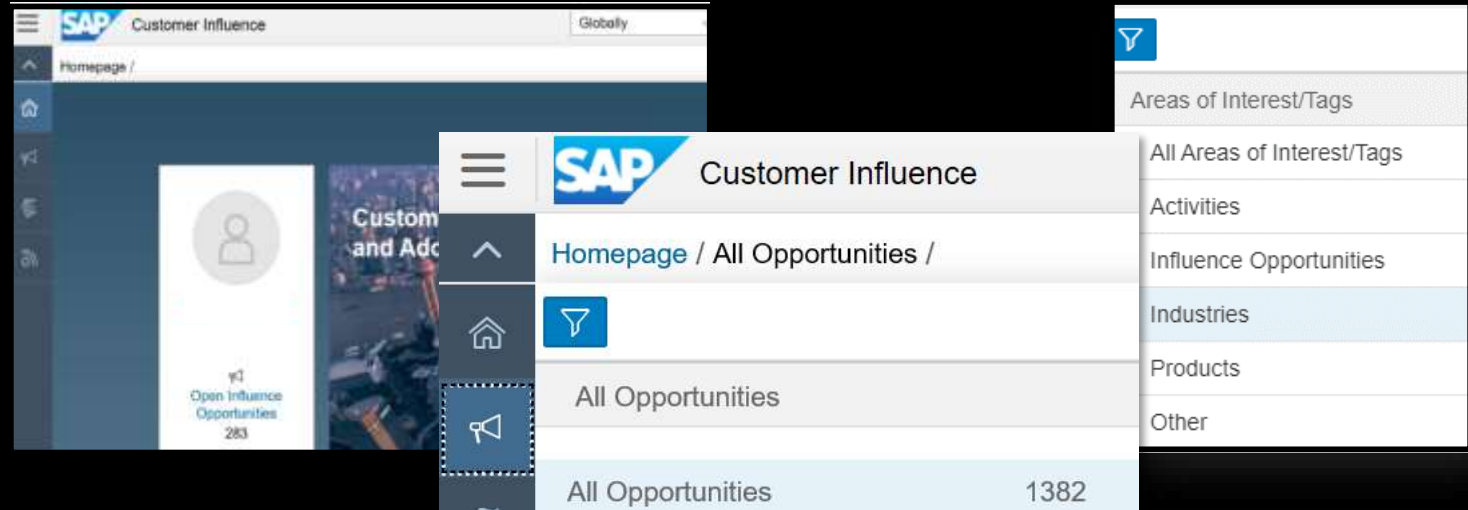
SAP Customer Influence

Globally

Homepage /

Custom
and Ado

Open Influence Opportunities
283

SAP Customer Influence

Homepage / All Opportunities /

All Opportunities

All Opportunities 1382

Areas of Interest/Tags

All Areas of Interest/Tags

Activities

Influence Opportunities

Industries

Products

Other